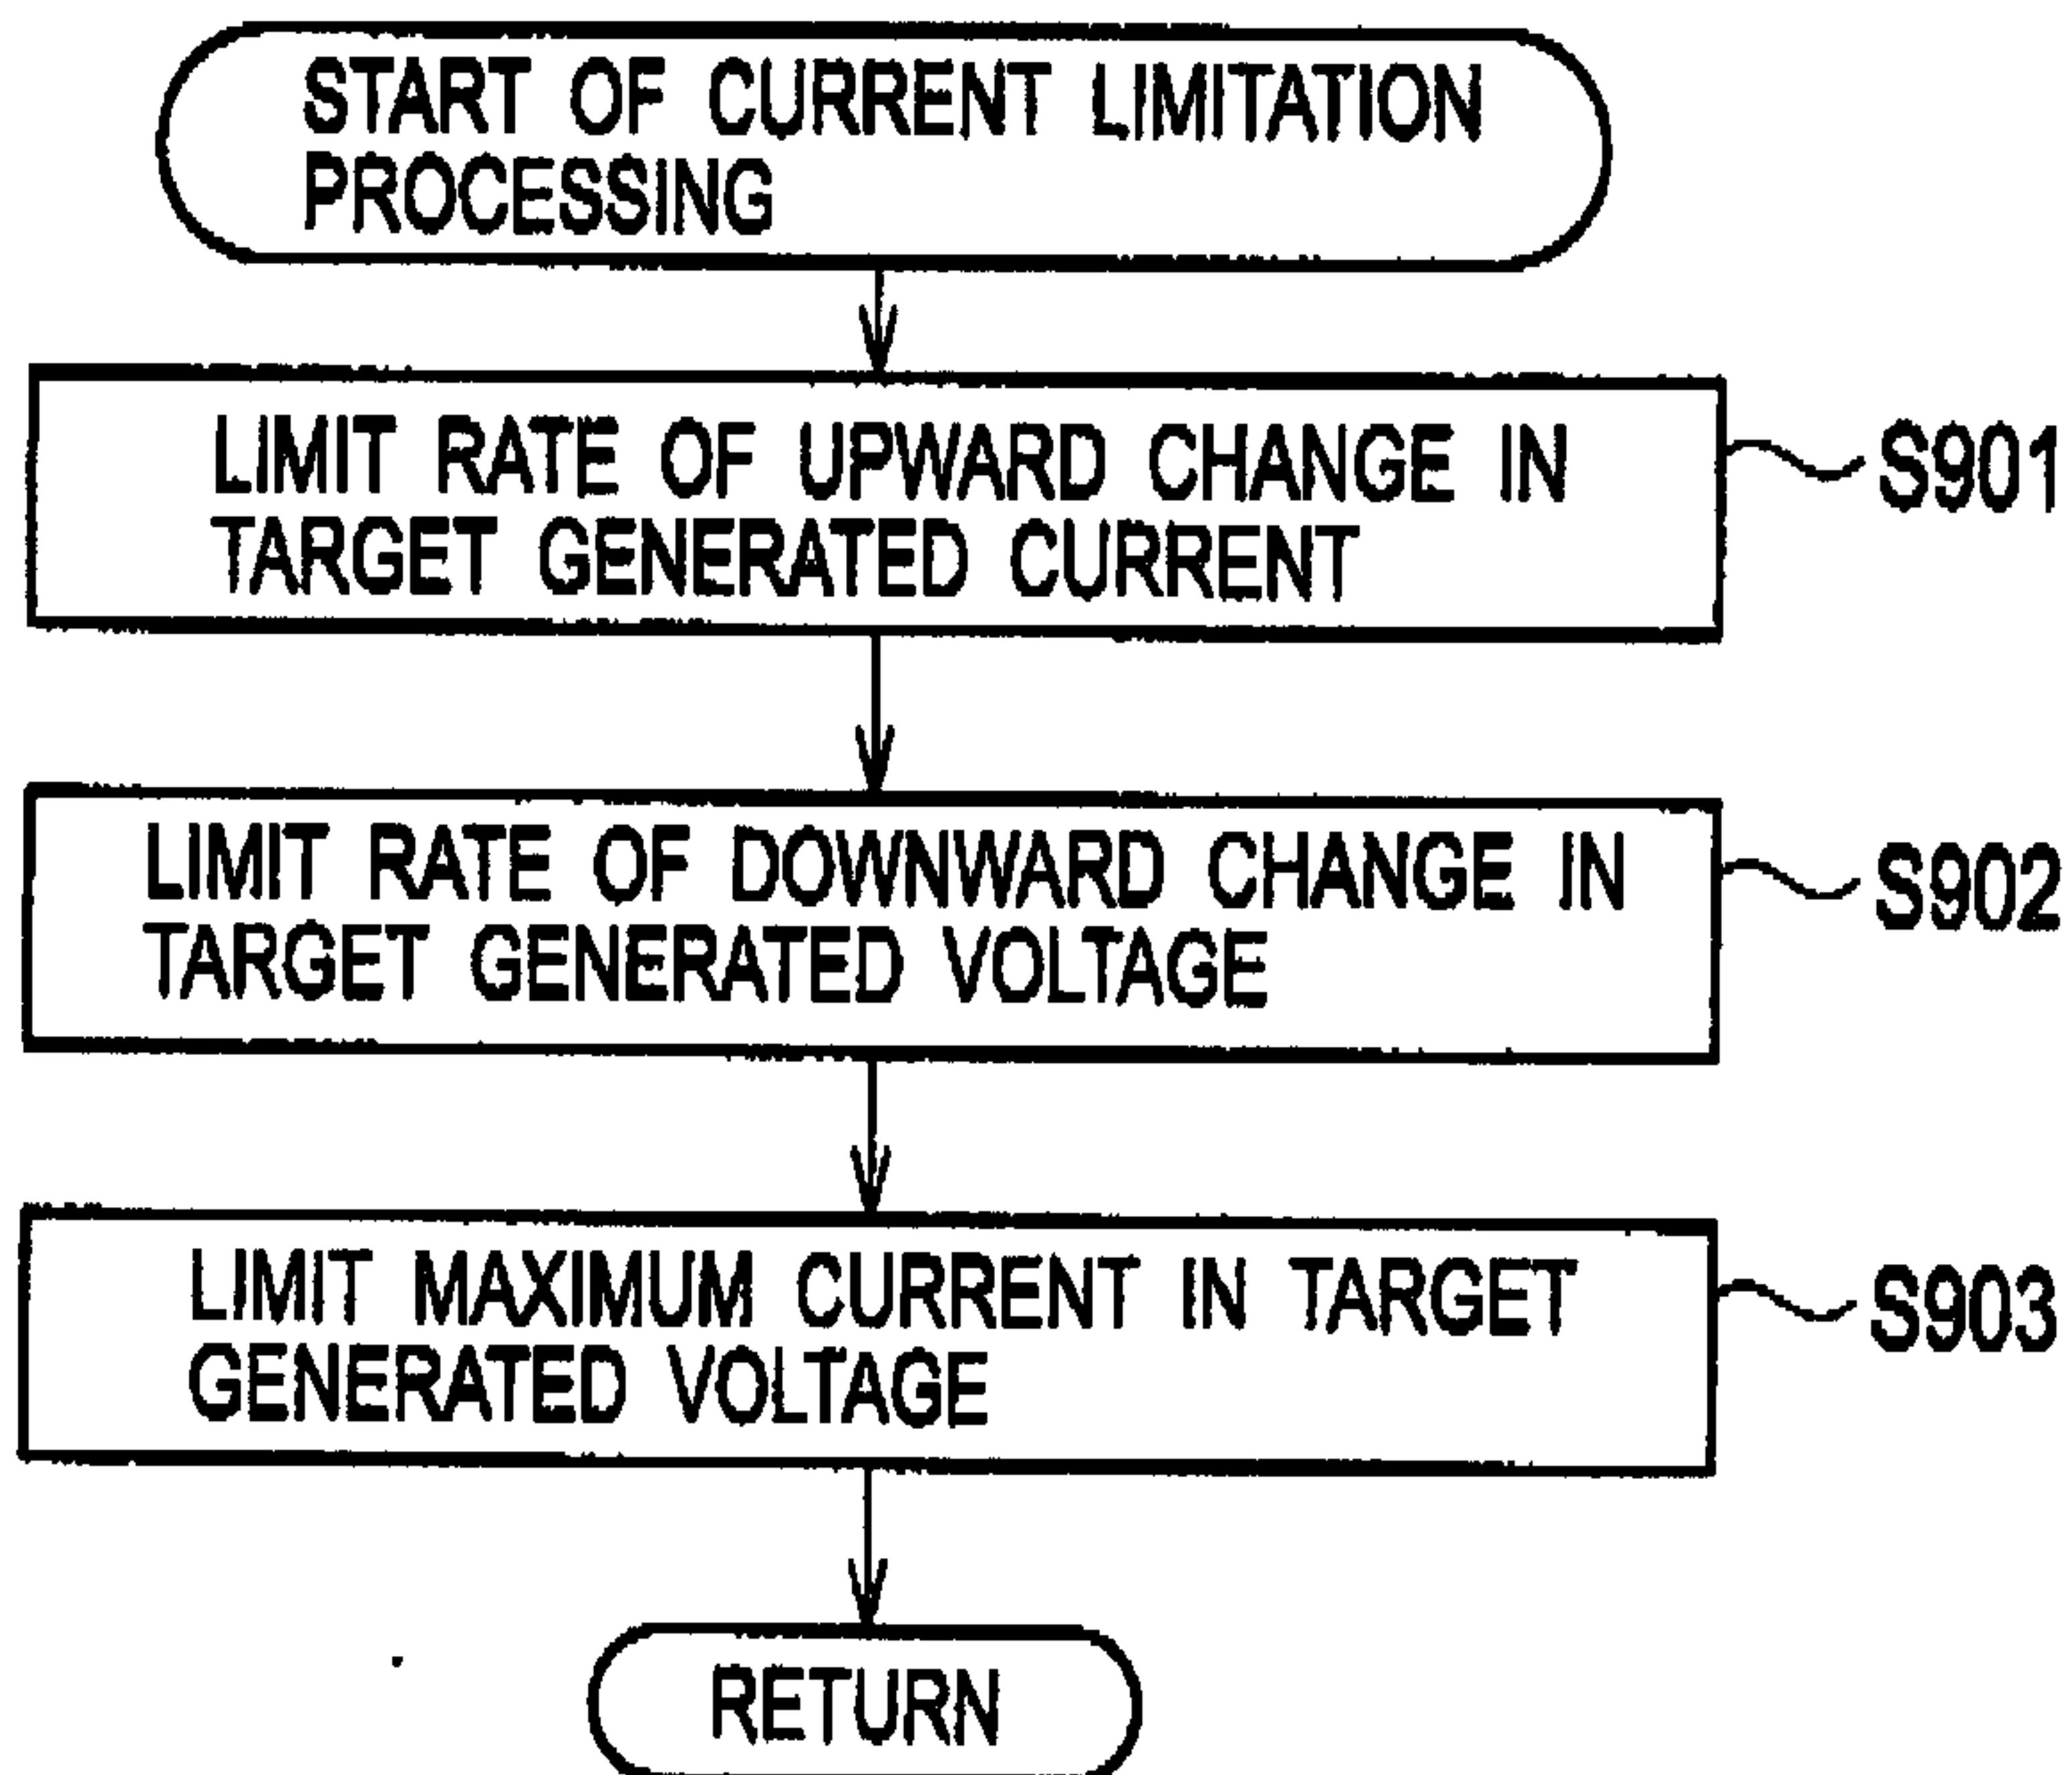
START OF CURRENT LIMITATION PROCESSING

LIMIT RATE OF UPWARD CHANGE IN TARGET GENERATED CURRENT

S901

LIMIT RATE OF DOWNWARD CHANGE IN TARGET GENERATED VOLTAGE

S902

LIMIT MAXIMUM CURRENT IN TARGET GENERATED VOLTAGE

S903

RETURN